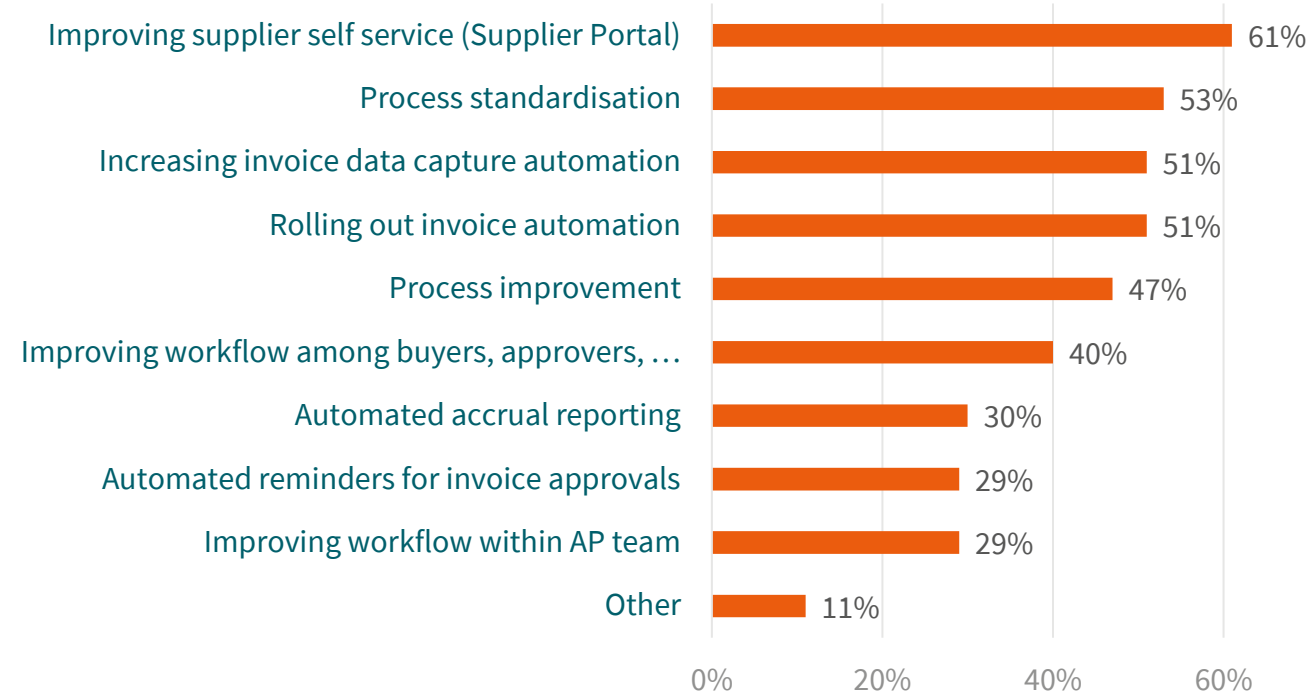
Improving supplier self service (Supplier Portal) 61%
Process standardisation 53%
Increasing invoice data capture automation 51%
Rolling out invoice automation 51%
Process improvement 47%
Improving workflow among buyers, approvers, … 40%
Automated accrual reporting 30%
Automated reminders for invoice approvals 29%
Improving workflow within AP team 29%
Other 11%

0% 20% 40% 60%